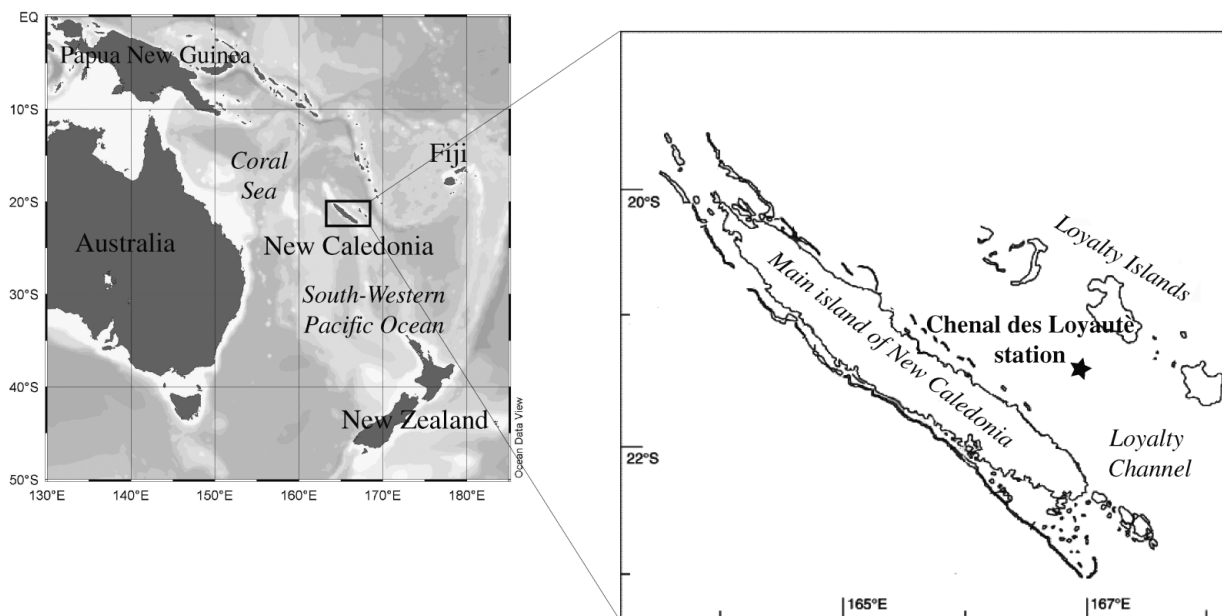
EQ
Papua New Guinea
10°S
Coral Sea
Fiji
20°S
Australia
New Caledonia
30°S
South-Western Pacific Ocean
40°S
New Zealand
Ocean Data View
50°S
130°E 140°E 150°E 160°E 170°E 180°E

20°S
Loyalty Islands
Main island of New Caledonia
Chenal des Loyauté station
22°S
Loyalty Channel
165°E
167°E